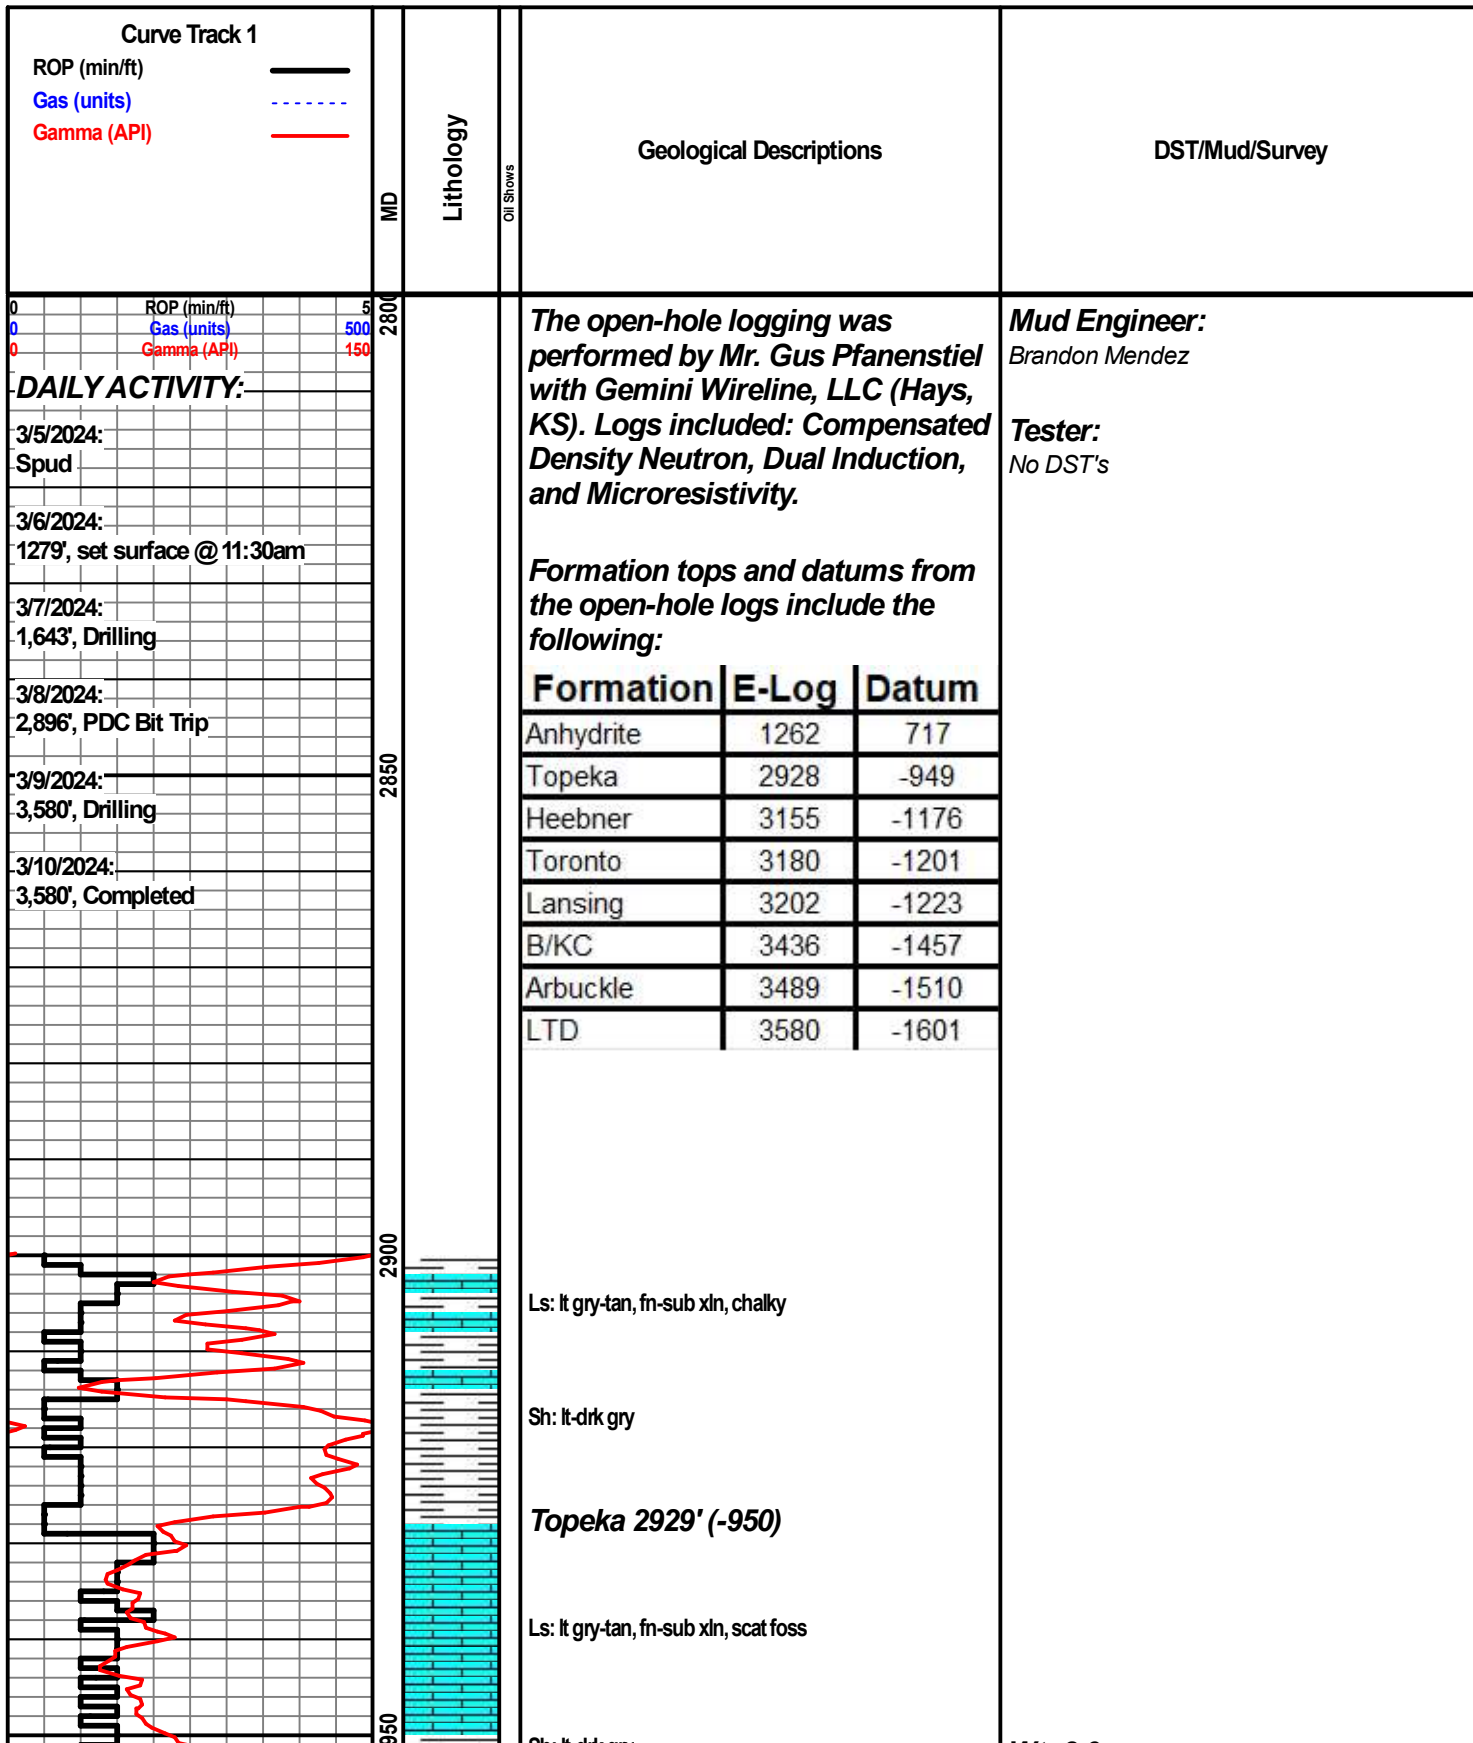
Curve Track 1
ROP (min/ft)
Gas (units)
Gamma (API)

MD

Lithology

Oil Shows

Geological Descriptions

DST/Mud/Survey

0 ROP (min/ft) 5
0 Gas (units) 500
0 Gamma (API) 150

DAILY ACTIVITY:

3/5/2024:
Spud

3/6/2024:
1279', set surface @ 11:30am

3/7/2024:
1,643', Drilling

3/8/2024:
2,896', PDC Bit Trip

3/9/2024:
3,580', Drilling

3/10/2024:
3,580', Completed

2800
2850
2900
2950

The open-hole logging was performed by Mr. Gus Pfanenstiel with Gemini Wireline, LLC (Hays, KS). Logs included: Compensated Density Neutron, Dual Induction, and Microresistivity.

Formation tops and datums from the open-hole logs include the following:

| Formation | E-Log | Datum |
|---|---|---|
| Anhydrite | 1262 | 717 |
| Topeka | 2928 | -949 |
| Heebner | 3155 | -1176 |
| Toronto | 3180 | -1201 |
| Lansing | 3202 | -1223 |
| B/KC | 3436 | -1457 |
| Arbuckle | 3489 | -1510 |
| LTD | 3580 | -1601 |

Ls: lt gry-tan, fn-sub xln, chalky

Sh: lt-drk gry

Topeka 2929' (-950)

Ls: lt gry-tan, fn-sub xln, scat foss

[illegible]

Mud Engineer:
Brandon Mendez

Tester:
No DST's

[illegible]